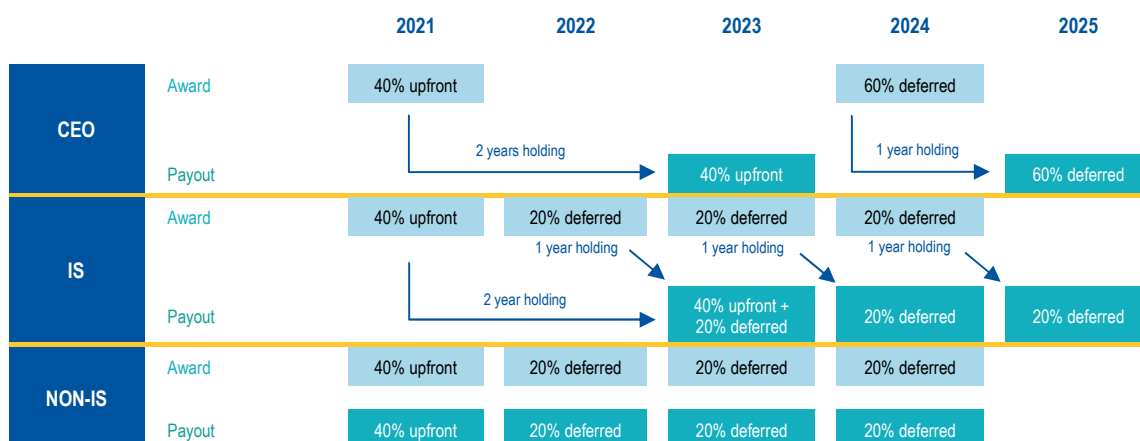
| | | 2021 | 2022 | 2023 | 2024 | 2025 |
|---|---|---|---|---|---|---|
| CEO | Award | 40% upfront | | | 60% deferred | |
| | | 2 years holding | | | 1 year holding | |
| | Payout | | | 40% upfront | | 60% deferred |
| IS | Award | 40% upfront | 20% deferred | 20% deferred | 20% deferred | |
| | | | 1 year holding | 1 year holding | 1 year holding | |
| | | 2 year holding | | | | |
| | Payout | | | 40% upfront + 20% deferred | 20% deferred | 20% deferred |
| NON-IS | Award | 40% upfront | 20% deferred | 20% deferred | 20% deferred | |
| | Payout | 40% upfront | 20% deferred | 20% deferred | 20% deferred | |